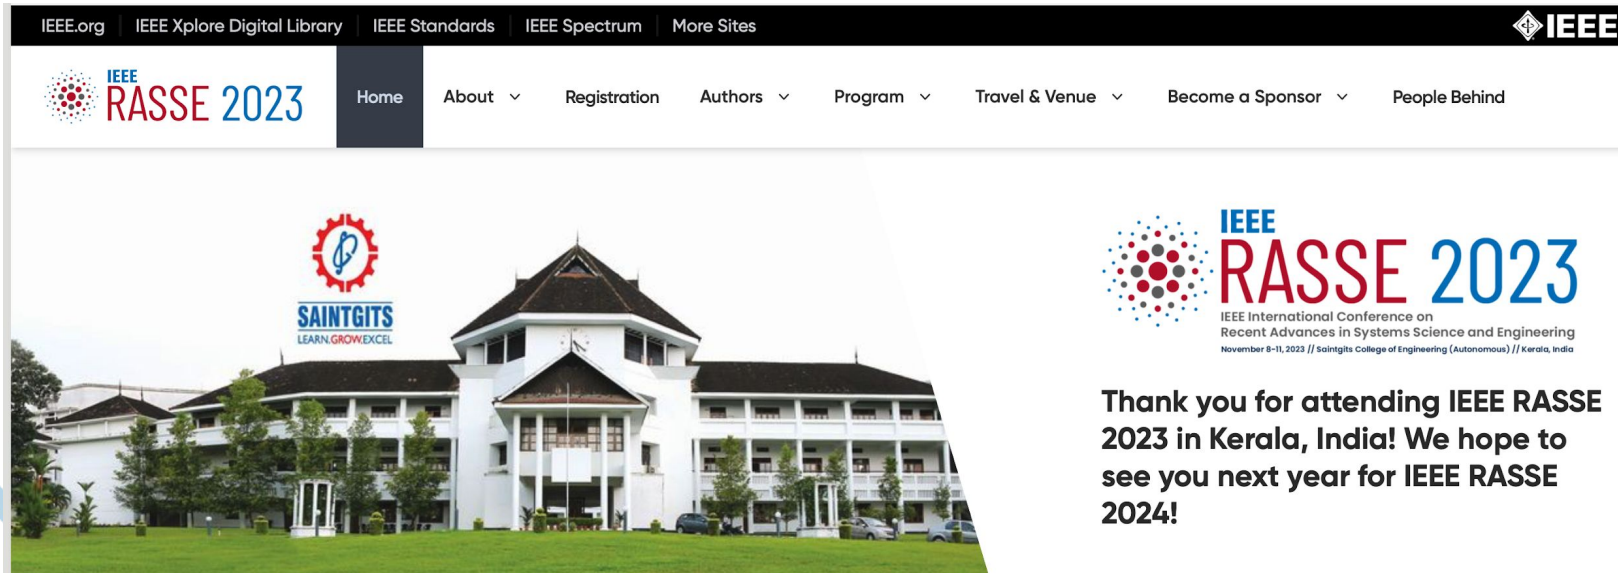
IEEE.org | IEEE Xplore Digital Library | IEEE Standards | IEEE Spectrum | More Sites

IEEE

IEEE RASSE 2023

Home About Registration Authors Program Travel & Venue Become a Sponsor People Behind

SAINTGITS
LEARN.GROW.EXCEL

IEEE RASSE 2023
IEEE International Conference on Recent Advances in Systems Science and Engineering
November 8-11, 2023 // Saintgits College of Engineering (Autonomous) // Kerala, India

Thank you for attending IEEE RASSE 2023 in Kerala, India! We hope to see you next year for IEEE RASSE 2024!